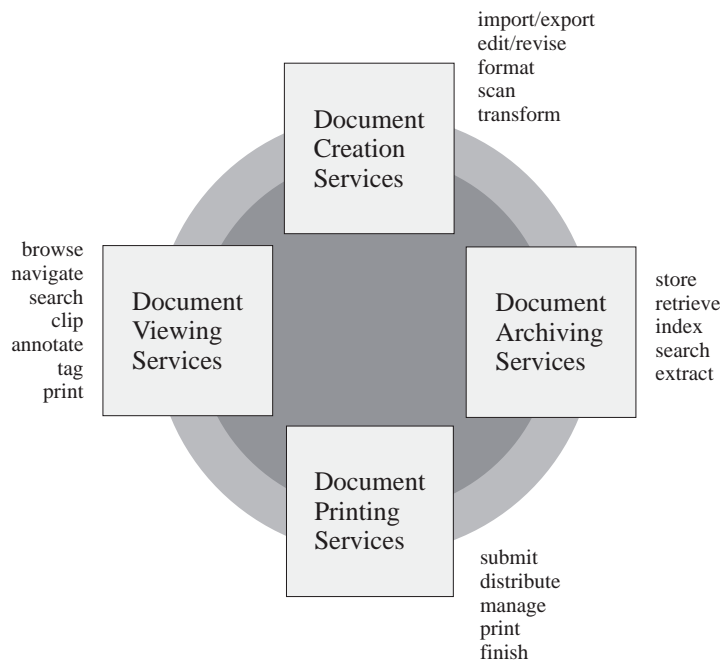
import/export
edit/revise
format
scan
transform

Document Creation Services

browse
navigate
search
clip
annotate
tag
print

Document Viewing Services

Document Archiving Services

store
retrieve
index
search
extract

Document Printing Services

submit
distribute
manage
print
finish